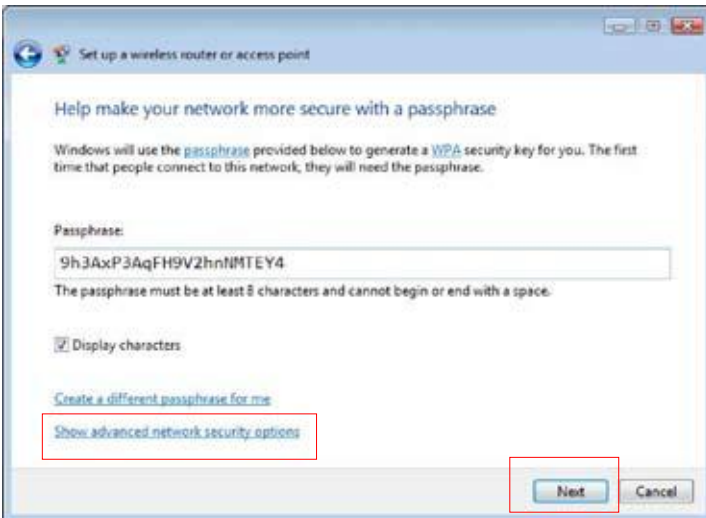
Set up a wireless router or access point

Help make your network more secure with a passphrase

Windows will use the passphrase provided below to generate a WPA security key for you. The first time that people connect to this network, they will need the passphrase.

Passphrase:

9h3AxP3AqFH9V2hnNMTEY4

The passphrase must be at least 8 characters and cannot begin or end with a space.

Display characters

Create a different passphrase for me

Show advanced network security options

Next

Cancel